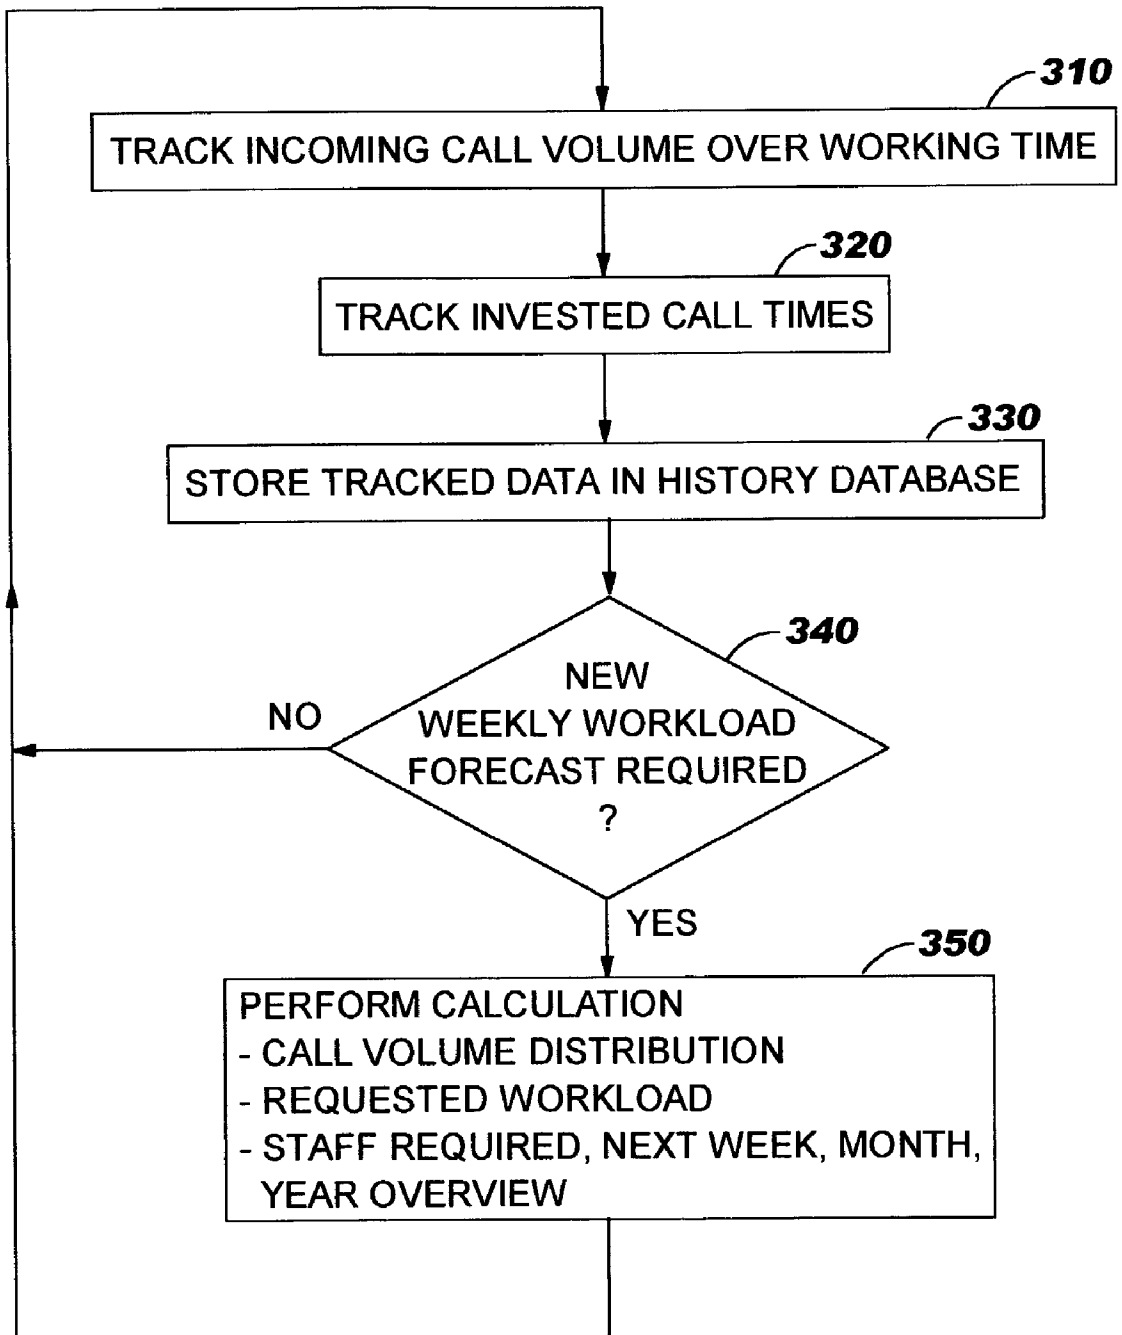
310
TRACK INCOMING CALL VOLUME OVER WORKING TIME

320
TRACK INVESTED CALL TIMES

330
STORE TRACKED DATA IN HISTORY DATABASE

340
NEW WEEKLY WORKLOAD FORECAST REQUIRED ?

NO

YES

350
PERFORM CALCULATION
- CALL VOLUME DISTRIBUTION
- REQUESTED WORKLOAD
- STAFF REQUIRED, NEXT WEEK, MONTH, YEAR OVERVIEW